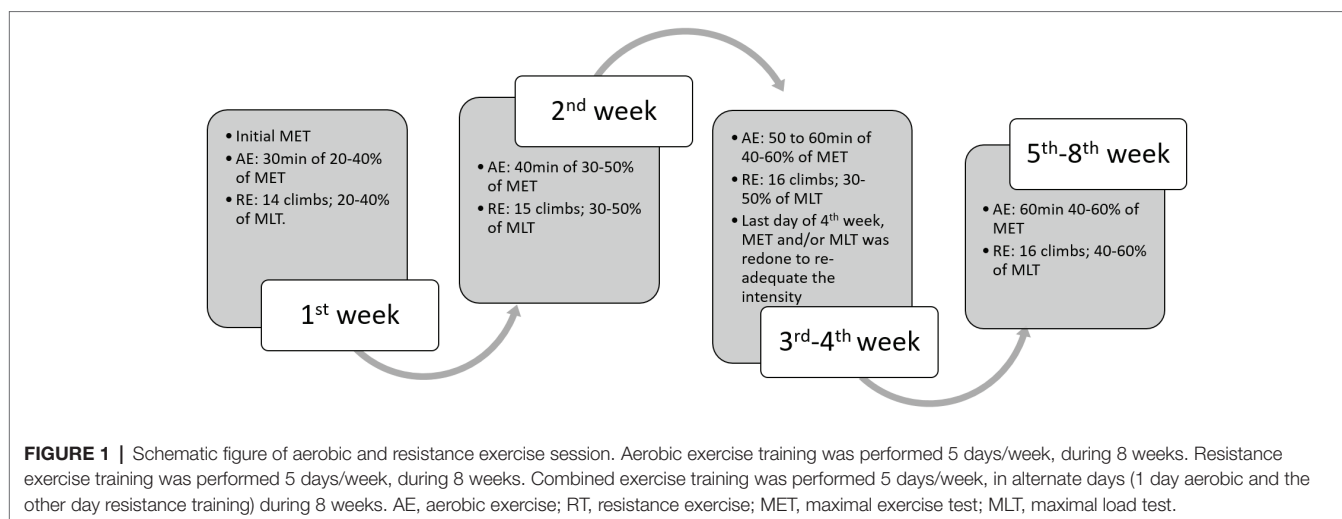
• Initial MET
• AE: 30min of 20-40% of MET
• RE: 14 climbs; 20-40% of MLT.

1$^{st}$ week

2$^{nd}$ week

• AE: 40min of 30-50% of MET
• RE: 15 climbs; 30-50% of MLT

• AE: 50 to 60min of 40-60% of MET
• RE: 16 climbs; 30-50% of MLT
• Last day of 4$^{th}$ week, MET and/or MLT was redone to re-adequate the intensity

3$^{rd}$-4$^{th}$ week

5$^{th}$-8$^{th}$ week

• AE: 60min 40-60% of MET
• RE: 16 climbs; 40-60% of MLT

**FIGURE 1 |** Schematic figure of aerobic and resistance exercise session. Aerobic exercise training was performed 5 days/week, during 8 weeks. Resistance exercise training was performed 5 days/week, during 8 weeks. Combined exercise training was performed 5 days/week, in alternate days (1 day aerobic and the other day resistance training) during 8 weeks. AE, aerobic exercise; RT, resistance exercise; MET, maximal exercise test; MLT, maximal load test.